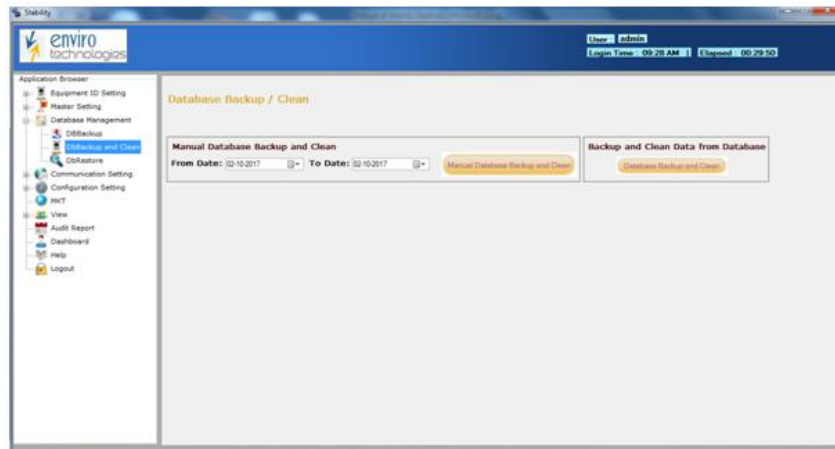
Stability

enviro technologies

User : admin
Login Time : 09:28 AM | Elapsed : 00:29:50

Application Browser
Equipment ID Setting
Master Setting
Database Management
DBBackup
DbBackup and Clean
DbRestore
Communication Setting
Configuration Setting
MKT
View
Audit Report
Dashboard
Help
Logout

Database Backup / Clean

Manual Database Backup and Clean
From Date: 02-10-2017 To Date: 02-10-2017
Manual Database Backup and Clean

Backup and Clean Data from Database
Database Backup and Clean